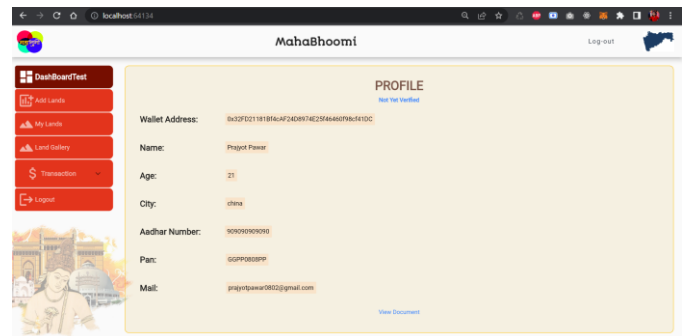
localhost:64134

MahaBhoomi

Log-out

DashBoardTest

Add Lands

My Lands

Land Gallery

Transaction

Logout

PROFILE

Not Yet Verified

Wallet Address: 0x32FD21181Bf4cAF24D8974E25f46460f98cf41DC

Name: Prajyot Pawar

Age: 21

City: china

Aadhar Number: 909090909090

Pan: GGPP0808PP

Mail: prajyotpawar0802@gmail.com

View Document